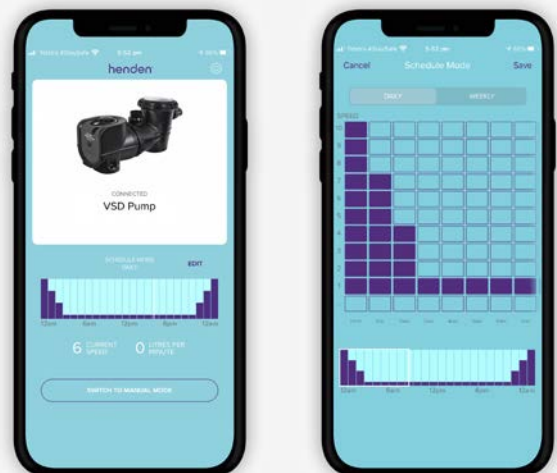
5:52 pm

henden

CONNECTED

VSD Pump

SCHEDULE MODE DAILY

EDIT

12am 6am 12pm 6pm 12am

6 CURRENT SPEED

0 LITRES PER MINUTE

SWITCH TO MANUAL MODE

5:52 pm

Cancel

Schedule Mode

Save

DAILY

WEEKLY

SPEED

10

9

8

7

6

5

4

3

2

1

12am 6am 12pm 6pm 12am